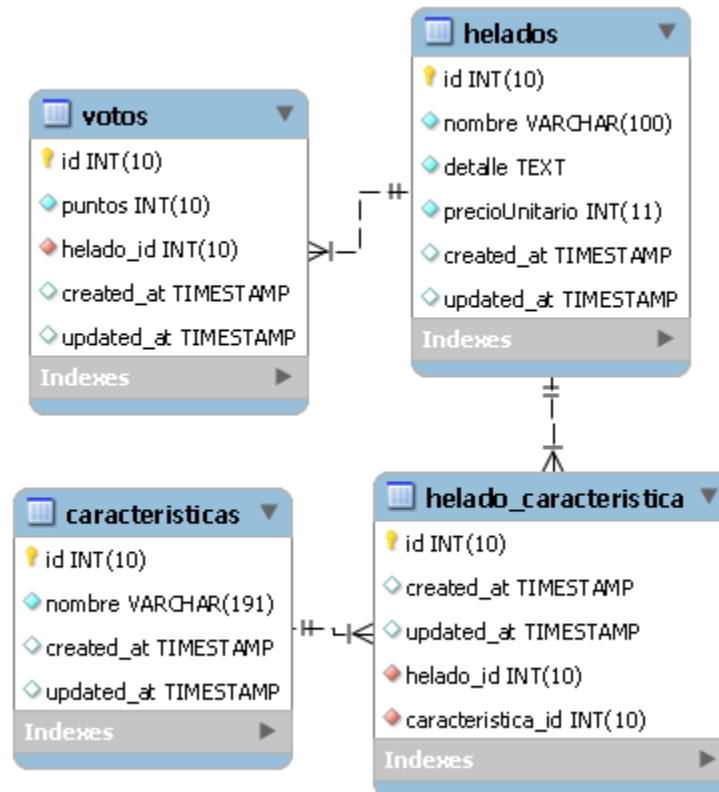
helados
id INT(10)
nombre VARCHAR(100)
detalle TEXT
precioUnitario INT(11)
created_at TIMESTAMP
updated_at TIMESTAMP
Indexes

votos
id INT(10)
puntos INT(10)
helado_id INT(10)
created_at TIMESTAMP
updated_at TIMESTAMP
Indexes

caracteristicas
id INT(10)
nombre VARCHAR(191)
created_at TIMESTAMP
updated_at TIMESTAMP
Indexes

helado_caracteristica
id INT(10)
created_at TIMESTAMP
updated_at TIMESTAMP
helado_id INT(10)
caracteristica_id INT(10)
Indexes